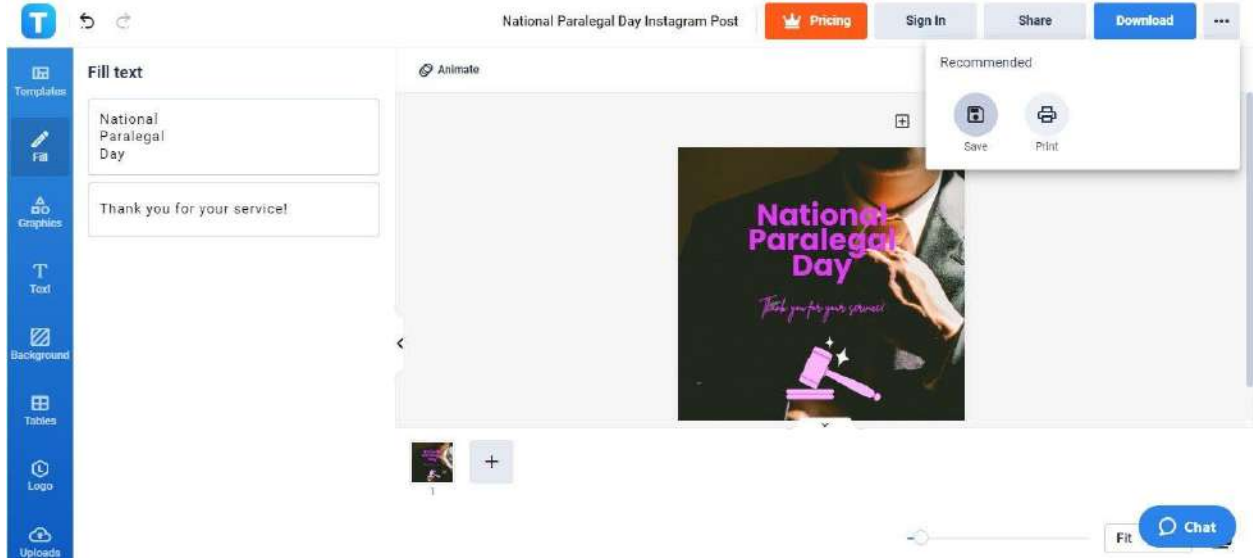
T

National Paralegal Day Instagram Post

Pricing

Sign In

Share

Download

...

Templates

Fill

Graphics

Text

Background

Tables

Logo

Uploads

Fill text

National
Paralegal
Day

Thank you for your service!

Animate

Recommended

Save

Print

National Paralegal Day

Thank you for your service!

1

+

Fit

Chat